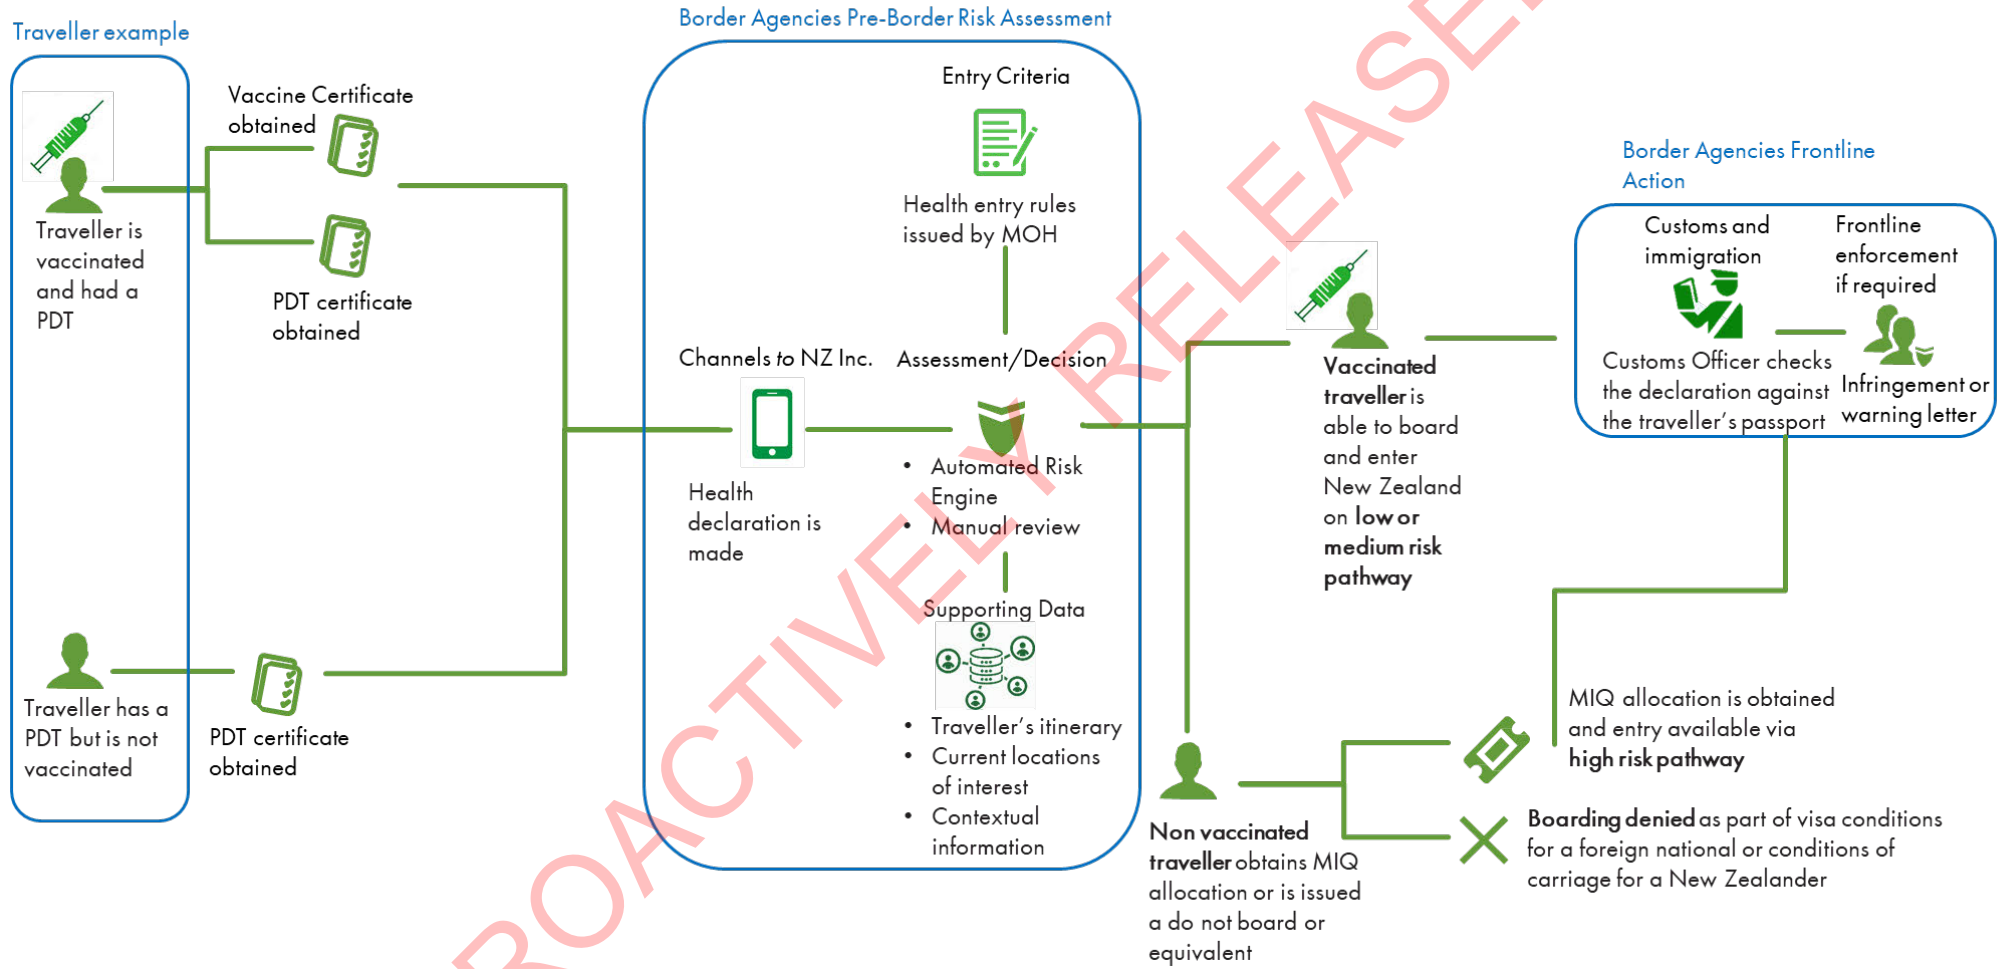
Traveller example

Traveller is vaccinated and had a PDT

Vaccine Certificate obtained

PDT certificate obtained

Traveller has a PDT but is not vaccinated

PDT certificate obtained

Border Agencies Pre-Border Risk Assessment

Entry Criteria

Health entry rules issued by MOH

Channels to NZ Inc.

Assessment/Decision

Health declaration is made

• Automated Risk Engine
• Manual review

Supporting Data

• Traveller's itinerary
• Current locations of interest
• Contextual information

Vaccinated traveller is able to board and enter New Zealand on low or medium risk pathway

Border Agencies Frontline Action

Customs and immigration

Frontline enforcement if required

Customs Officer checks the declaration against the traveller's passport

Infringement or warning letter

MIQ allocation is obtained and entry available via high risk pathway

Non vaccinated traveller obtains MIQ allocation or is issued a do not board or equivalent

Boarding denied as part of visa conditions for a foreign national or conditions of carriage for a New Zealander

PROACTIVELY RELEASED